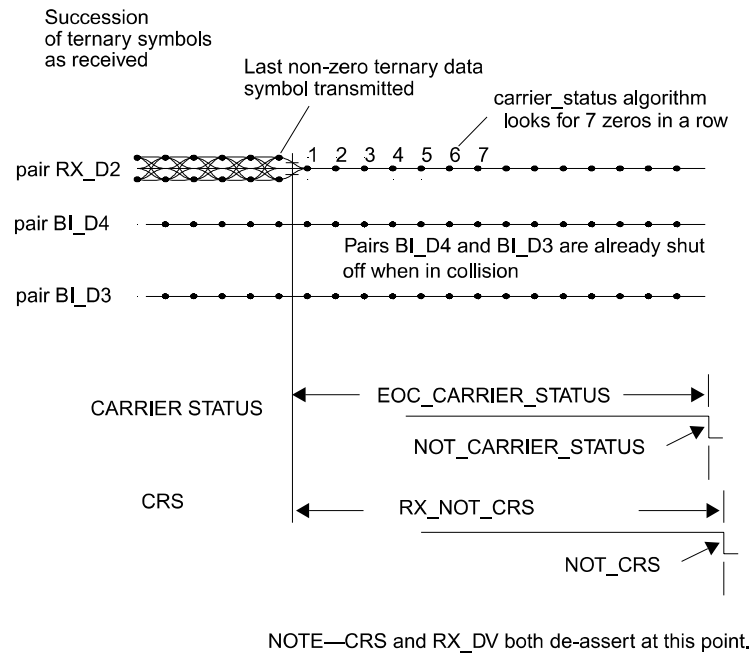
Succession of ternary symbols as received

Last non-zero ternary data symbol transmitted

carrier_status algorithm looks for 7 zeros in a row

1 2 3 4 5 6 7

pair RX_D2

pair BI_D4

Pairs BI_D4 and BI_D3 are already shut off when in collision

pair BI_D3

CARRIER STATUS

EOC_CARRIER_STATUS

NOT_CARRIER_STATUS

CRS

RX_NOT_CRS

NOT_CRS

NOTE—CRS and RX_DV both de-assert at this point.